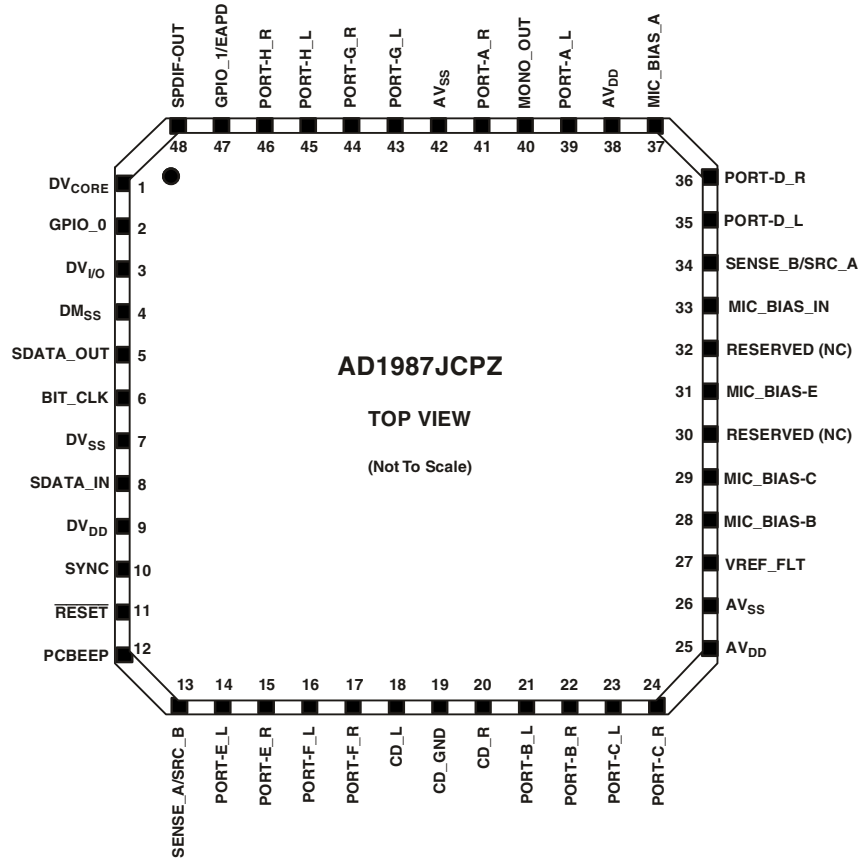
SPDIF-OUT
GPIO_1/EAPD
PORT-H_R
PORT-H_L
PORT-G_R
PORT-G_L
$AV_{SS}$
PORT-A_R
MONO_OUT
PORT-A_L
$AV_{DD}$
MIC_BIAS_A

48 47 46 45 44 43 42 41 40 39 38 37

$DV_{CORE}$ 1
GPIO_0 2
$DV_{I/O}$ 3
$DM_{SS}$ 4
SDATA_OUT 5
BIT_CLK 6
$DV_{SS}$ 7
SDATA_IN 8
$DV_{DD}$ 9
SYNC 10
$\overline{RESET}$ 11
PCBEEP 12

AD1987JCPZ

TOP VIEW

(Not To Scale)

36 PORT-D_R
35 PORT-D_L
34 SENSE_B/SRC_A
33 MIC_BIAS_IN
32 RESERVED (NC)
31 MIC_BIAS-E
30 RESERVED (NC)
29 MIC_BIAS-C
28 MIC_BIAS-B
27 VREF_FLT
26 $AV_{SS}$
25 $AV_{DD}$

13 14 15 16 17 18 19 20 21 22 23 24

SENSE_A/SRC_B
PORT-E_L
PORT-E_R
PORT-F_L
PORT-F_R
CD_L
CD_GND
CD_R
PORT-B_L
PORT-B_R
PORT-C_L
PORT-C_R